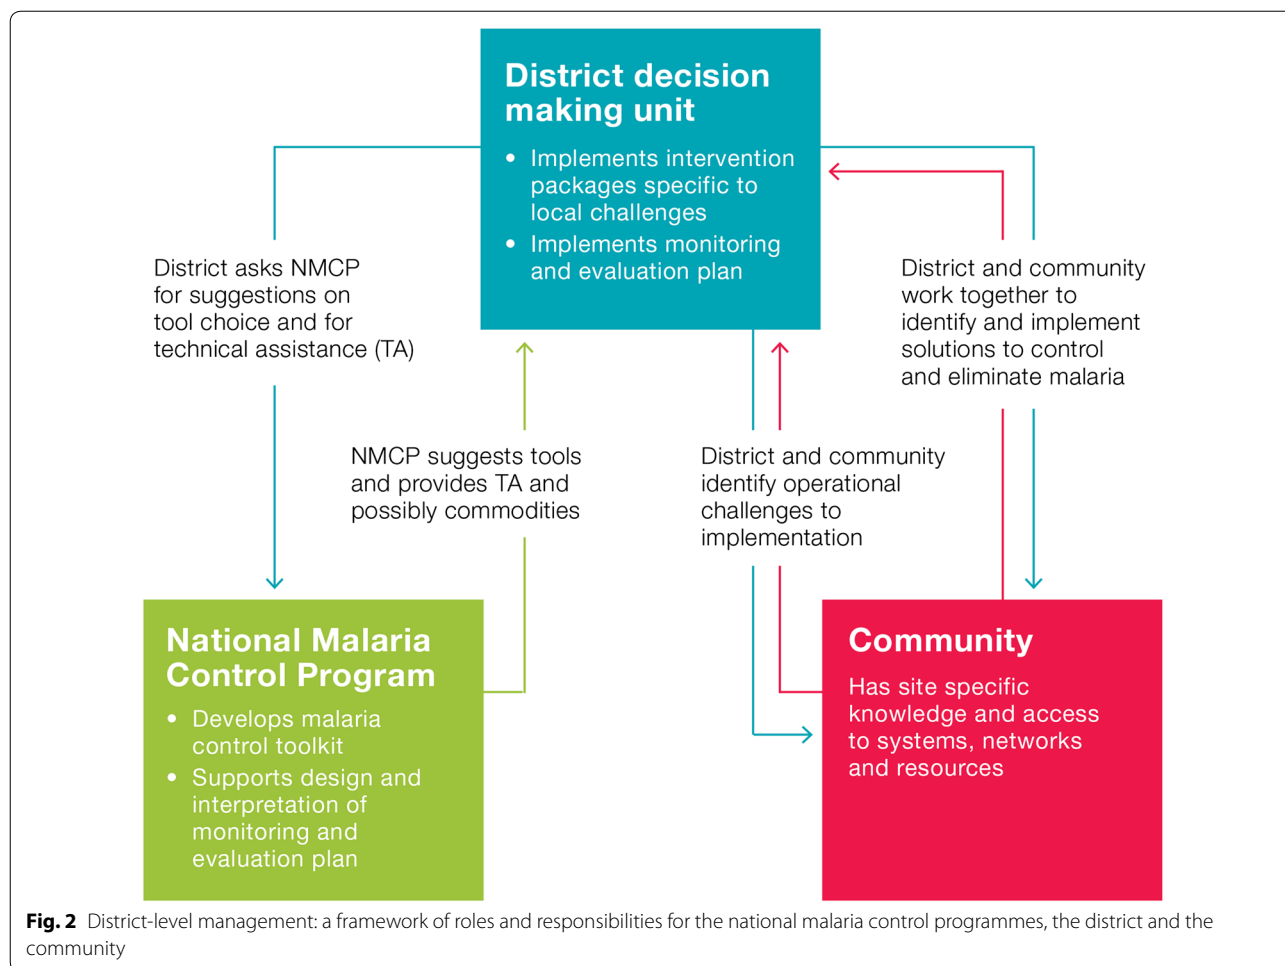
District decision making unit

- Implements intervention packages specific to local challenges
- Implements monitoring and evaluation plan

District asks NMCP for suggestions on tool choice and for technical assistance (TA)

District and community work together to identify and implement solutions to control and eliminate malaria

NMCP suggests tools and provides TA and possibly commodities

District and community identify operational challenges to implementation

National Malaria Control Program

- Develops malaria control toolkit
- Supports design and interpretation of monitoring and evaluation plan

Community

Has site specific knowledge and access to systems, networks and resources

**Fig. 2** District-level management: a framework of roles and responsibilities for the national malaria control programmes, the district and the community